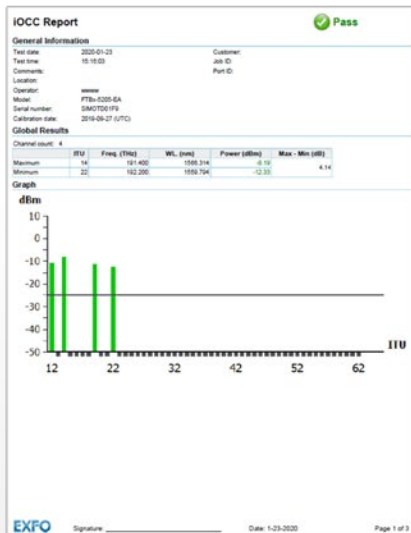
iOCC Report

Pass

General Information

Test date: 2020-01-23
Test time: 15:15:03
Comments:
Location:
Operator: wwww
Model: FTBx-5205-EA
Serial number: SIMOTD01F9
Calibration date: 2019-09-27 (UTC)

Customer:
Job ID:
Port ID:

Global Results

Channel count: 4

| | ITU | Freq. (THz) | WL. (nm) | Power (dBm) | Max - Min (dB) |
|---|---|---|---|---|---|
| Maximum | 14 | 191.400 | 1566.314 | -8.19 | 4.14 |
| Minimum | 22 | 192.200 | 1559.794 | -12.33 | |

Graph

dBm

10
0
-10
-20
-30
-40
-50

ITU

12 22 32 42 52 62

EXFO Signature: ______________ Date: 1-23-2020 Page 1 of 3